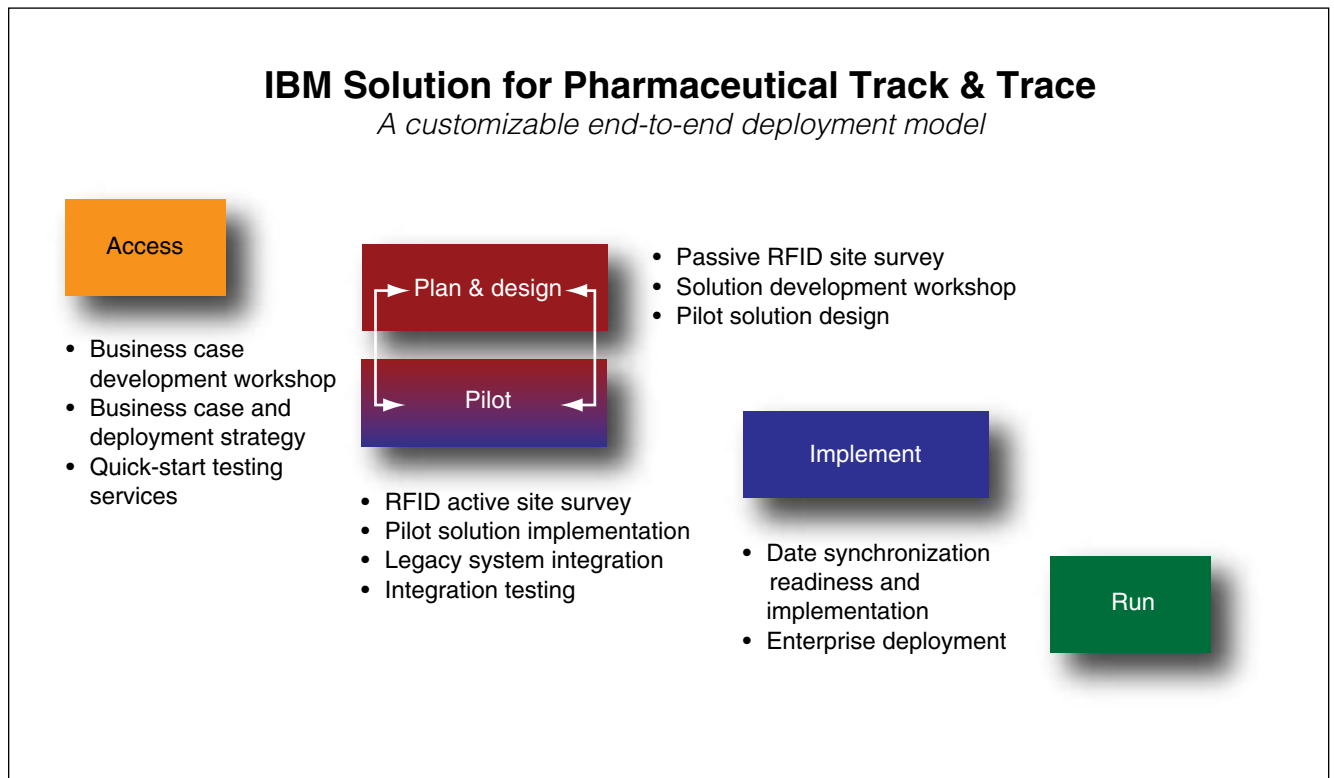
IBM Solution for Pharmaceutical Track & Trace

A customizable end-to-end deployment model

Access

- Business case development workshop
- Business case and deployment strategy
- Quick-start testing services

Plan & design

Pilot

- Passive RFID site survey
- Solution development workshop
- Pilot solution design

- RFID active site survey
- Pilot solution implementation
- Legacy system integration
- Integration testing

Implement

- Date synchronization readiness and implementation
- Enterprise deployment

Run